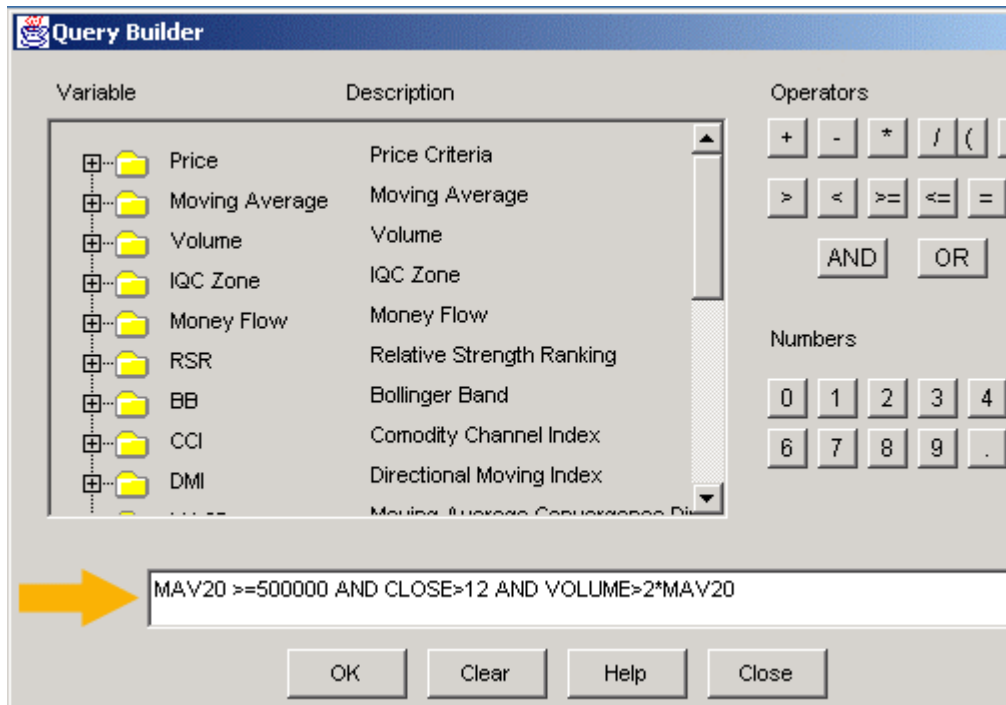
Query Builder

Variable

Description

| Variable | Description |
|---|---|
| Price | Price Criteria |
| Moving Average | Moving Average |
| Volume | Volume |
| IQC Zone | IQC Zone |
| Money Flow | Money Flow |
| RSR | Relative Strength Ranking |
| BB | Bollinger Band |
| CCI | Comodity Channel Index |
| DMI | Directional Moving Index |
| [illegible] | Moving Average Convergence Di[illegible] |

Operators

+ - * / (

> < >= <= =

AND OR

Numbers

0 1 2 3 4

6 7 8 9 .

MAV20 >=500000 AND CLOSE>12 AND VOLUME>2*MAV20

OK Clear Help Close